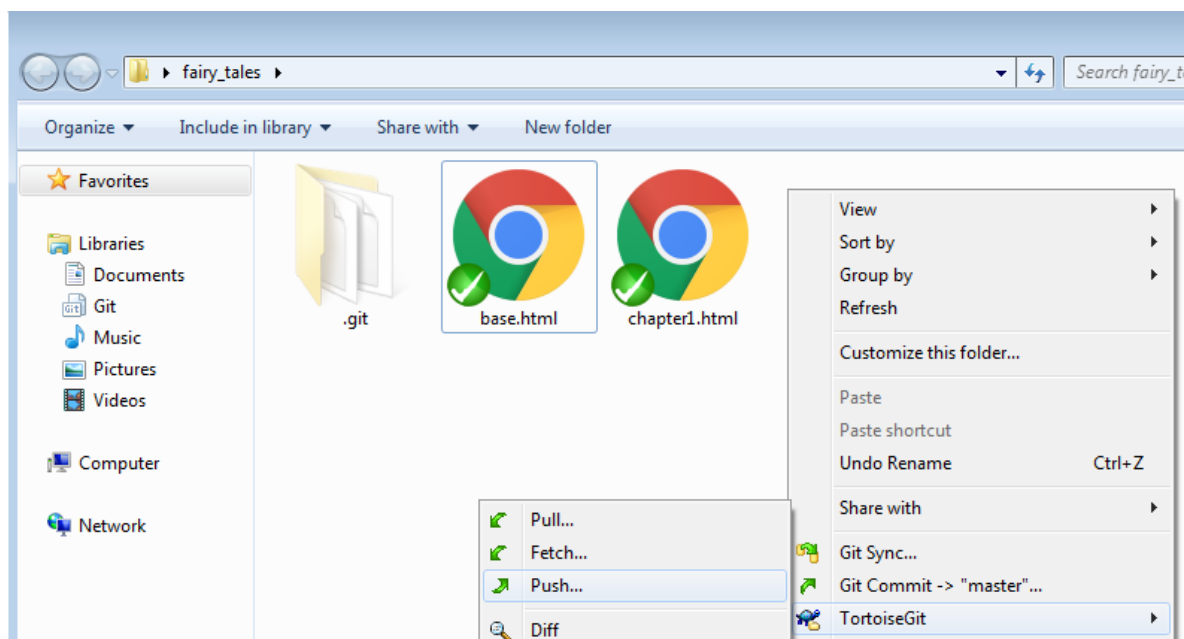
fairy_tales
Search fairy_t
Organize
Include in library
Share with
New folder
Favorites
Libraries
Documents
Git
Music
Pictures
Videos
Computer
Network
.git
base.html
chapter1.html
View
Sort by
Group by
Refresh
Customize this folder...
Paste
Paste shortcut
Undo Rename Ctrl+Z
Share with
Git Sync...
Git Commit -> "master"...
TortoiseGit
Pull...
Fetch...
Push...
Diff